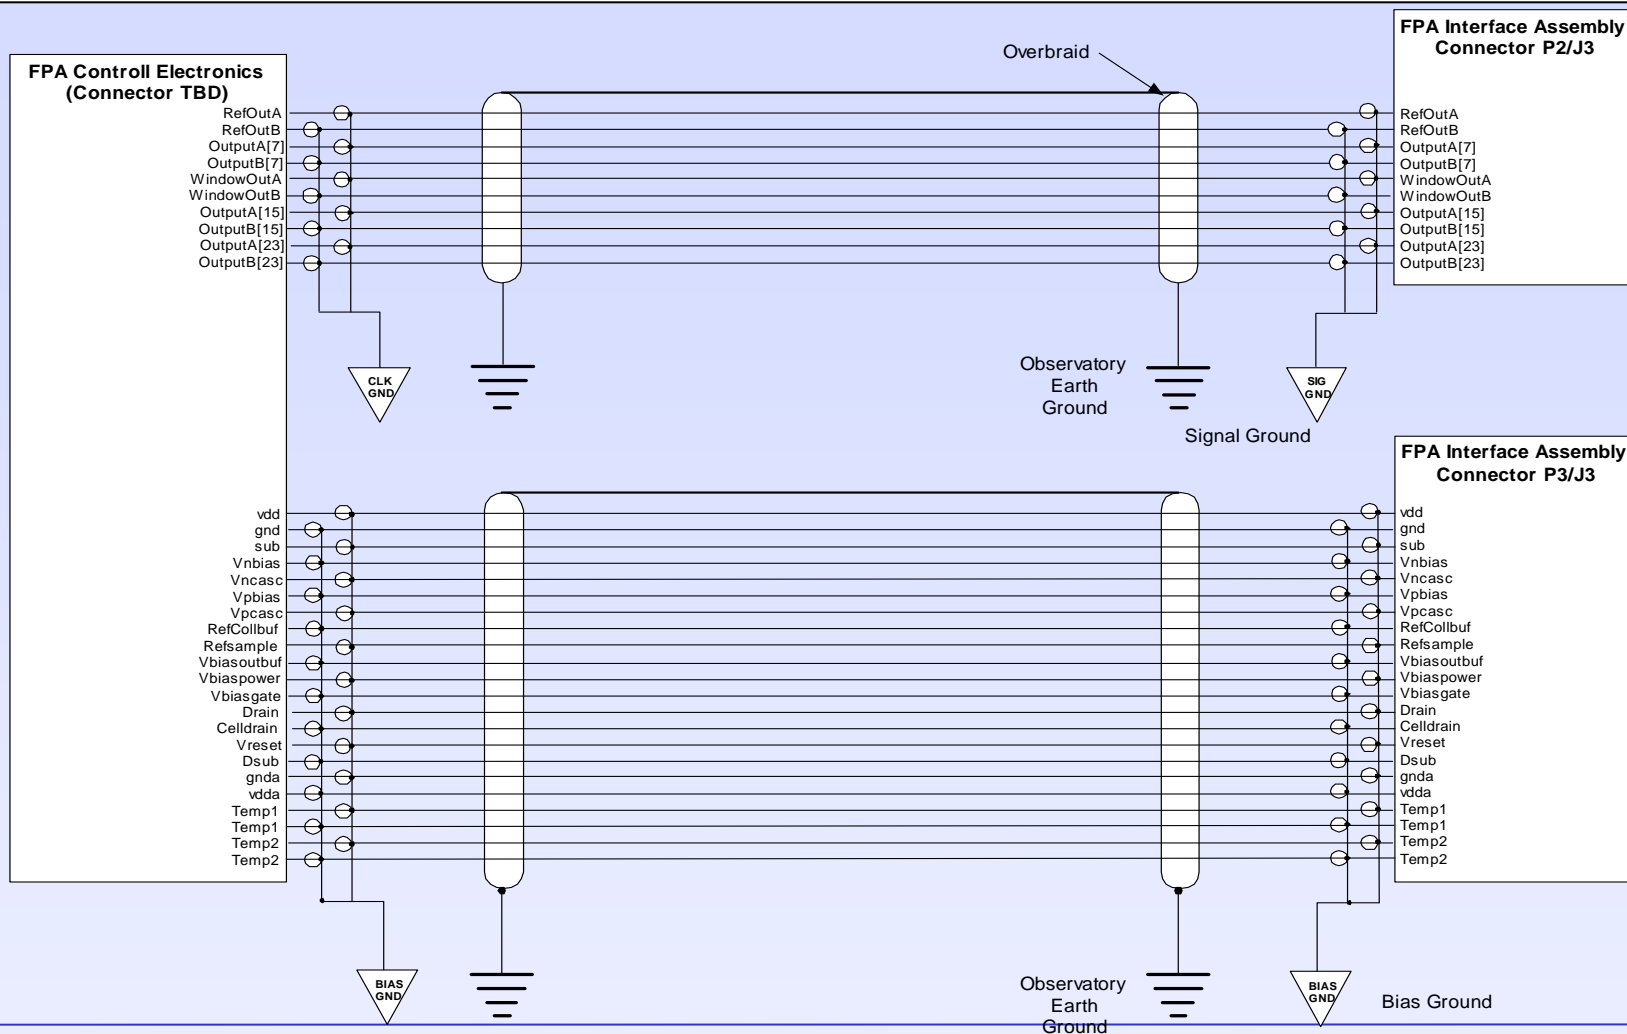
FPA Controll Electronics (Connector TBD)

RefOutA
RefOutB
OutputA[7]
OutputB[7]
WindowOutA
WindowOutB
OutputA[15]
OutputB[15]
OutputA[23]
OutputB[23]

Overbraid

FPA Interface Assembly Connector P2/J3

RefOutA
RefOutB
OutputA[7]
OutputB[7]
WindowOutA
WindowOutB
OutputA[15]
OutputB[15]
OutputA[23]
OutputB[23]

CLK GND

Observatory Earth Ground

SIG GND

Signal Ground

FPA Interface Assembly Connector P3/J3

vdd
gnd
sub
Vnbias
Vncasc
Vpbias
Vpcasc
RefCollbuf
Refsample
Vbiasoutbuf
Vbiaspower
Vbiasgate
Drain
Celldrain
Vreset
Dsub
gnda
vdda
Temp1
Temp1
Temp2
Temp2

vdd
gnd
sub
Vnbias
Vncasc
Vpbias
Vpcasc
RefCollbuf
Refsample
Vbiasoutbuf
Vbiaspower
Vbiasgate
Drain
Celldrain
Vreset
Dsub
gnda
vdda
Temp1
Temp1
Temp2
Temp2

BIAS GND

Observatory Earth Ground

BIAS GND

Bias Ground